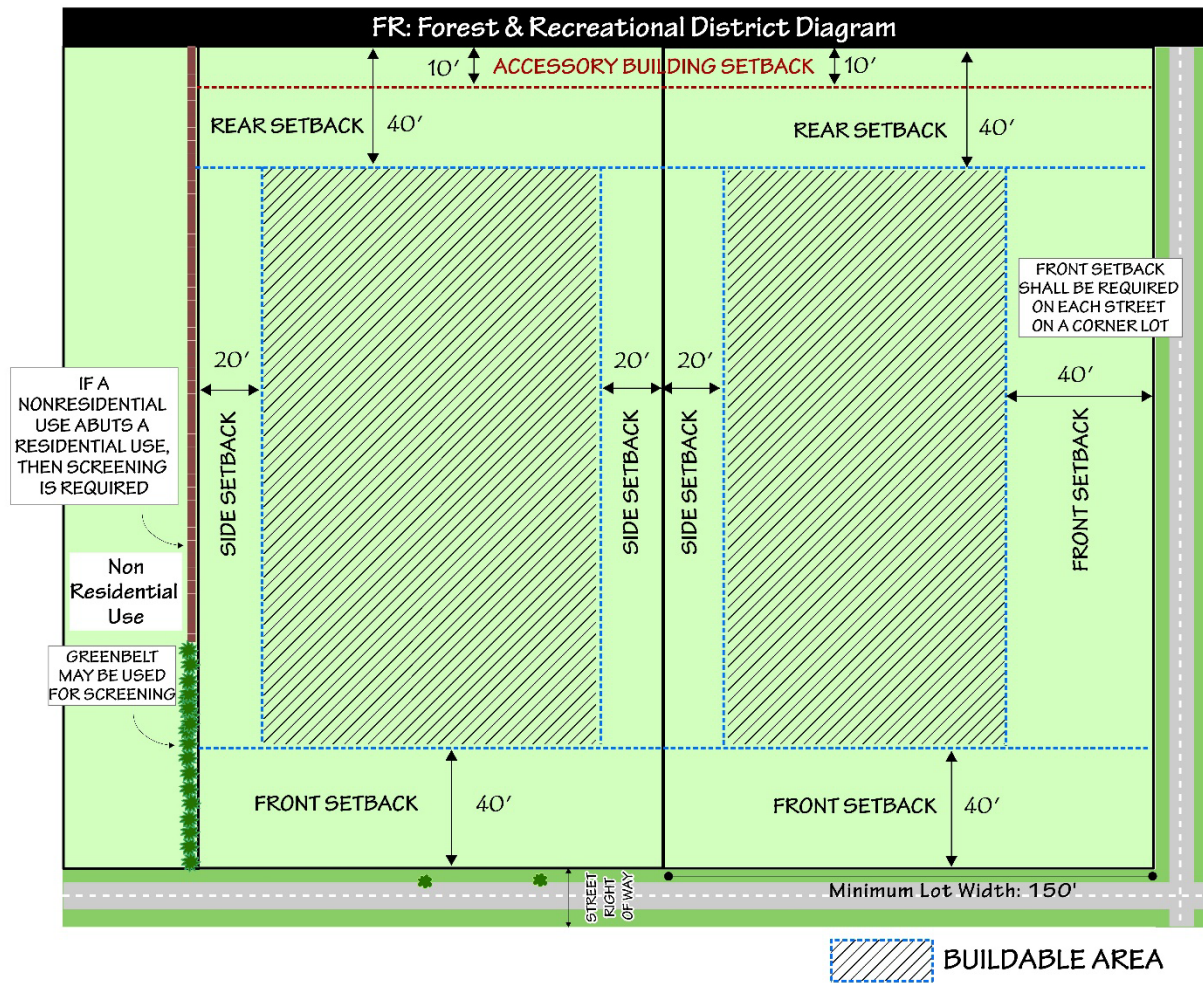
FR: Forest & Recreational District Diagram

10′ ACCESSORY BUILDING SETBACK 10′

REAR SETBACK 40′

REAR SETBACK 40′

FRONT SETBACK SHALL BE REQUIRED ON EACH STREET ON A CORNER LOT

IF A NONRESIDENTIAL USE ABUTS A RESIDENTIAL USE, THEN SCREENING IS REQUIRED

20′

SIDE SETBACK

20′

SIDE SETBACK

20′

SIDE SETBACK

40′

FRONT SETBACK

Non Residential Use

GREENBELT MAY BE USED FOR SCREENING

FRONT SETBACK 40′

FRONT SETBACK 40′

STREET RIGHT OF WAY

Minimum Lot Width: 150′

BUILDABLE AREA